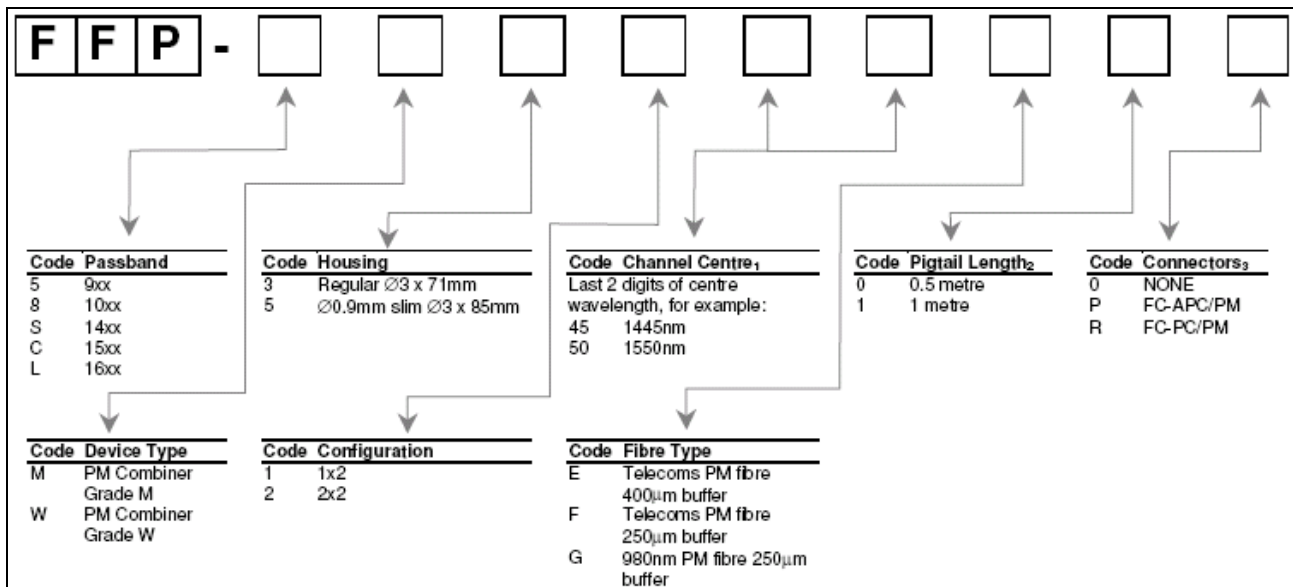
F F P -

| Code | Passband |
|---|---|
| 5 | 9xx |
| 8 | 10xx |
| S | 14xx |
| C | 15xx |
| L | 16xx |

| Code | Housing |
|---|---|
| 3 | Regular ∅3 x 71mm |
| 5 | ∅0.9mm slim ∅3 x 85mm |

| Code | Channel Centre$_1$ |
|---|---|
| Last 2 digits of centre wavelength, for example: | |
| 45 | 1445nm |
| 50 | 1550nm |

| Code | Pigtail Length$_2$ |
|---|---|
| 0 | 0.5 metre |
| 1 | 1 metre |

| Code | Connectors$_3$ |
|---|---|
| 0 | NONE |
| P | FC-APC/PM |
| R | FC-PC/PM |

| Code | Device Type |
|---|---|
| M | PM Combiner Grade M |
| W | PM Combiner Grade W |

| Code | Configuration |
|---|---|
| 1 | 1x2 |
| 2 | 2x2 |

| Code | Fibre Type |
|---|---|
| E | Telecoms PM fibre 400μm buffer |
| F | Telecoms PM fibre 250μm buffer |
| G | 980nm PM fibre 250μm buffer |